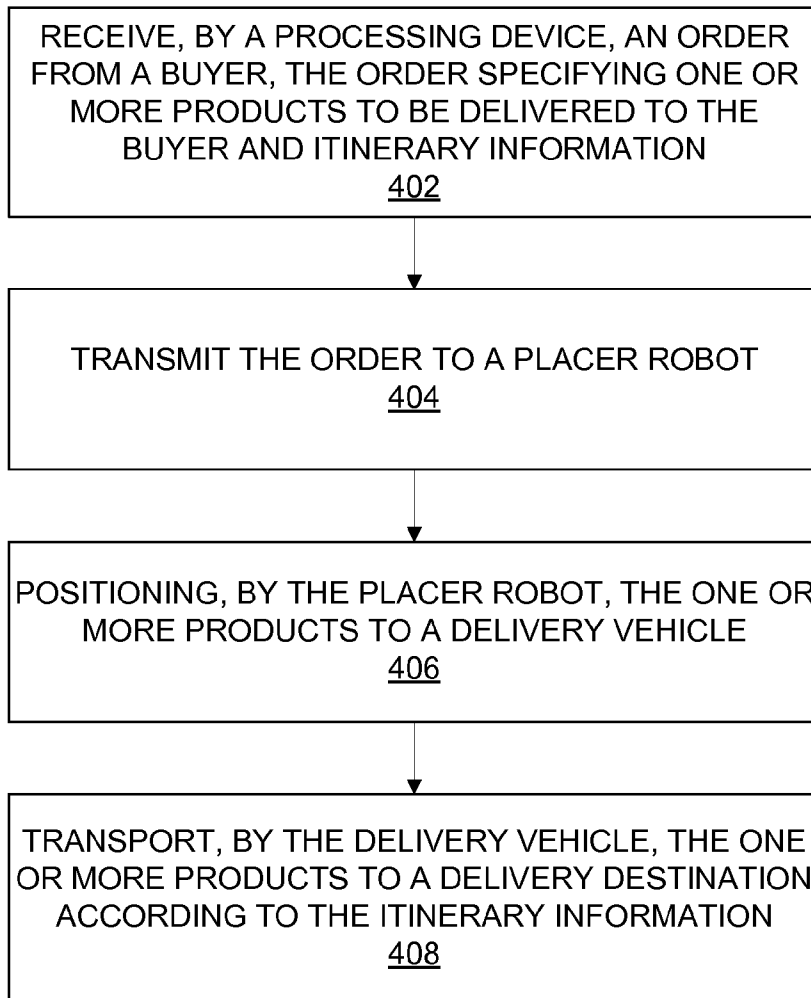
RECEIVE, BY A PROCESSING DEVICE, AN ORDER FROM A BUYER, THE ORDER SPECIFYING ONE OR MORE PRODUCTS TO BE DELIVERED TO THE BUYER AND ITINERARY INFORMATION
402

TRANSMIT THE ORDER TO A PLACER ROBOT
404

POSITIONING, BY THE PLACER ROBOT, THE ONE OR MORE PRODUCTS TO A DELIVERY VEHICLE
406

TRANSPORT, BY THE DELIVERY VEHICLE, THE ONE OR MORE PRODUCTS TO A DELIVERY DESTINATION ACCORDING TO THE ITINERARY INFORMATION
408